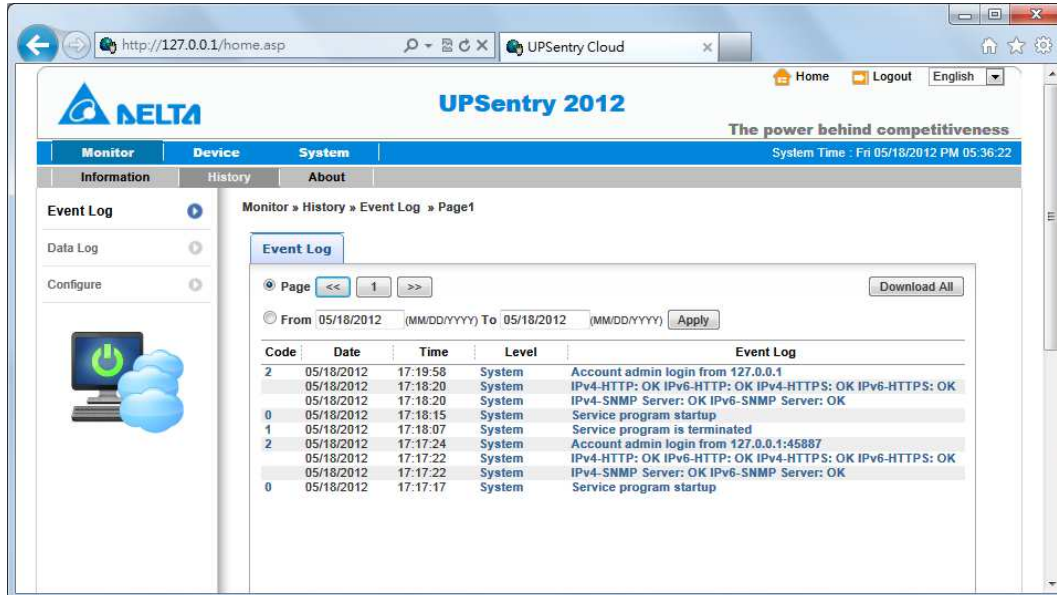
http://127.0.0.1/home.asp

UPSentry Cloud

Home Logout English

DELTA

UPSentry 2012

The power behind competitiveness

Monitor Device System

System Time : Fri 05/18/2012 PM 05:36:22

Information History About

Event Log

Data Log

Configure

Monitor » History » Event Log » Page1

Event Log

Page << 1 >>

Download All

From 05/18/2012 (MM/DD/YYYY) To 05/18/2012 (MM/DD/YYYY) Apply

| Code | Date | Time | Level | Event Log |
|---|---|---|---|---|
| 2 | 05/18/2012 | 17:19:58 | System | Account admin login from 127.0.0.1 |
| | 05/18/2012 | 17:18:20 | System | IPv4-HTTP: OK IPv6-HTTP: OK IPv4-HTTPS: OK IPv6-HTTPS: OK |
| | 05/18/2012 | 17:18:20 | System | IPv4-SNMP Server: OK IPv6-SNMP Server: OK |
| 0 | 05/18/2012 | 17:18:15 | System | Service program startup |
| 1 | 05/18/2012 | 17:18:07 | System | Service program is terminated |
| 2 | 05/18/2012 | 17:17:24 | System | Account admin login from 127.0.0.1:45887 |
| | 05/18/2012 | 17:17:22 | System | IPv4-HTTP: OK IPv6-HTTP: OK IPv4-HTTPS: OK IPv6-HTTPS: OK |
| | 05/18/2012 | 17:17:22 | System | IPv4-SNMP Server: OK IPv6-SNMP Server: OK |
| 0 | 05/18/2012 | 17:17:17 | System | Service program startup |